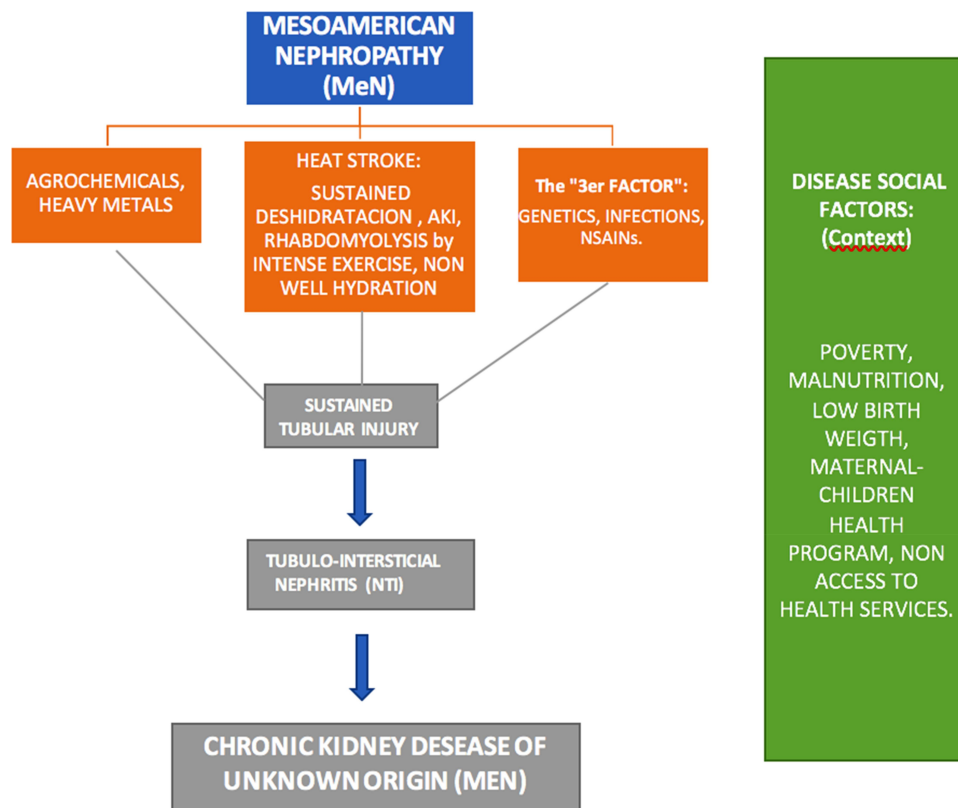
MESOAMERICAN NEPHROPATHY (MeN)

AGROCHEMICALS, HEAVY METALS

HEAT STROKE:

SUSTAINED DESHIDRATACION , AKI, RHABDOMYOLYSIS by INTENSE EXERCISE, NON WELL HYDRATION

The "3er FACTOR":

GENETICS, INFECTIONS, NSAINs.

SUSTAINED TUBULAR INJURY

TUBULO-INTERSTICIAL NEPHRITIS (NTI)

CHRONIC KIDNEY DESEASE OF UNKNOWN ORIGIN (MEN)

DISEASE SOCIAL FACTORS: (Context)

POVERTY, MALNUTRITION, LOW BIRTH WEIGTH, MATERNAL-CHILDREN HEALTH PROGRAM, NON ACCESS TO HEALTH SERVICES.